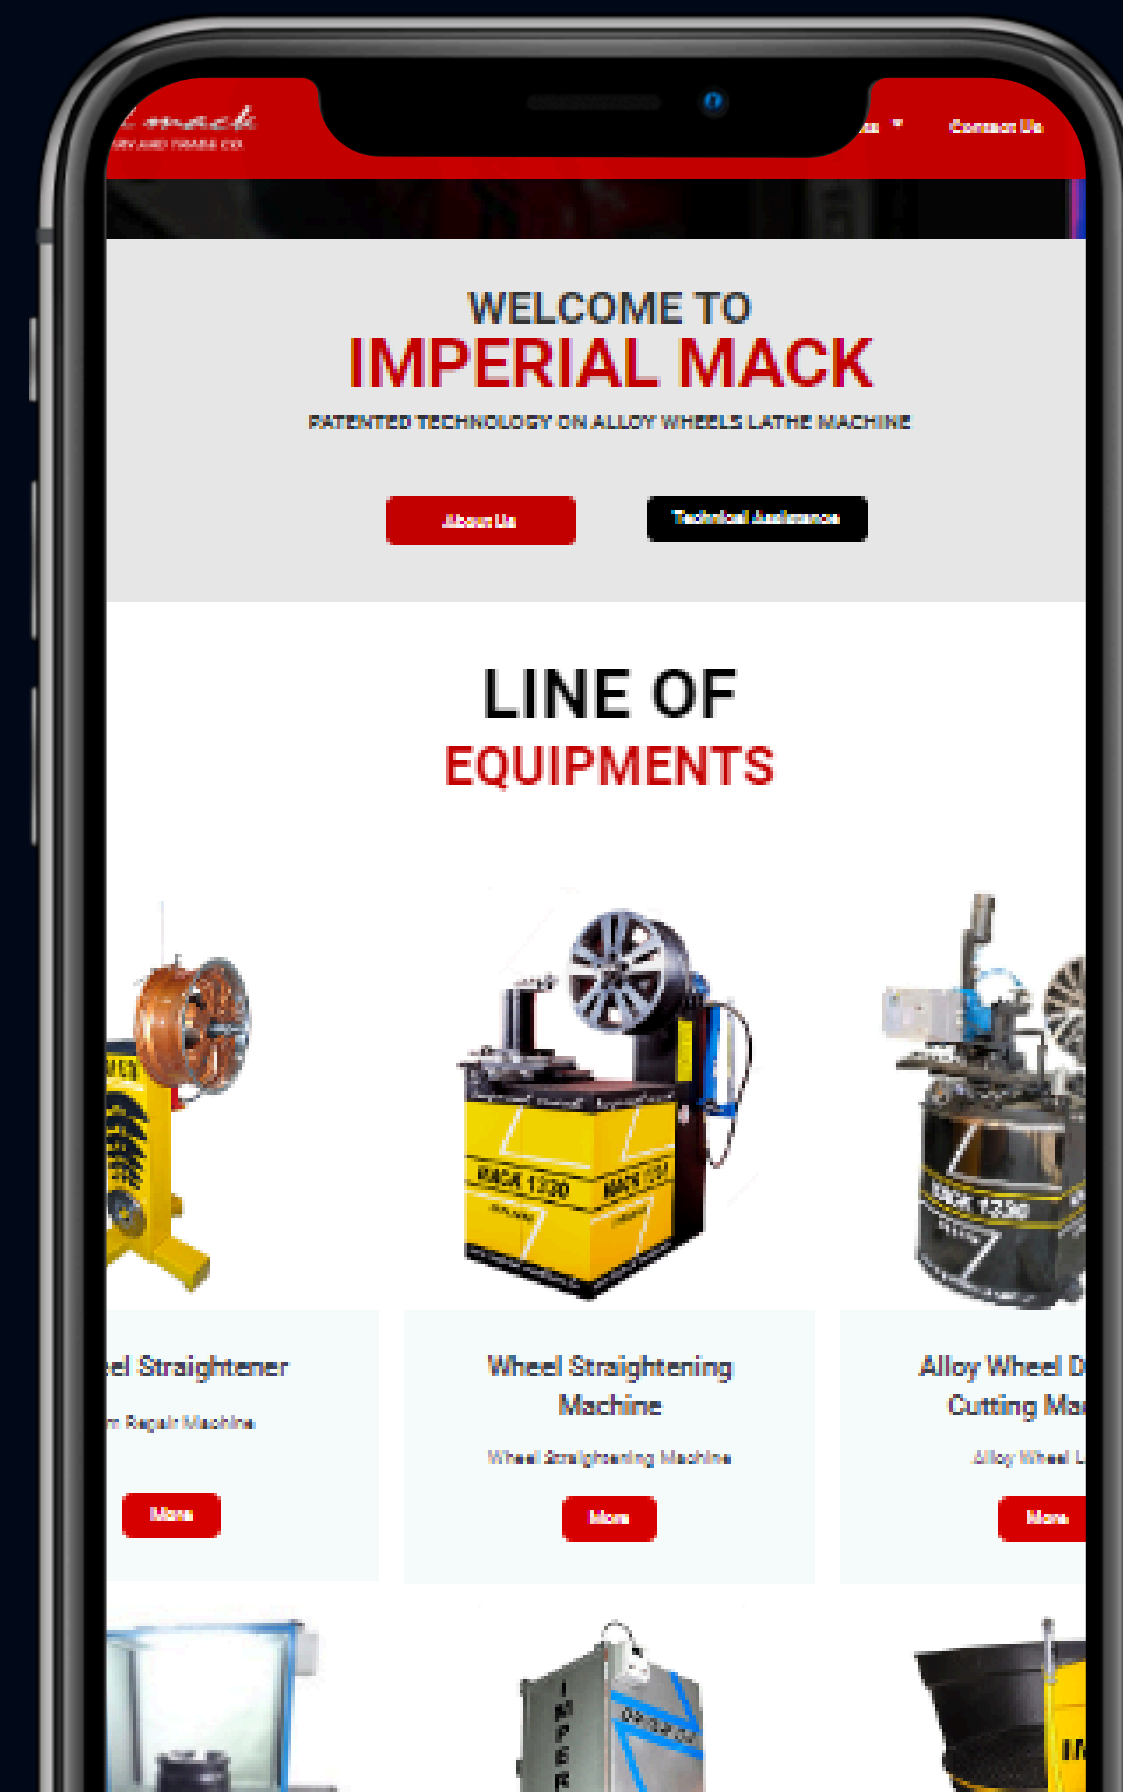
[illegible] mack
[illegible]

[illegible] ▾ Contact Us

WELCOME TO
IMPERIAL MACK
PATENTED TECHNOLOGY ON ALLOY WHEELS LATHE MACHINE

About Us
Technical Assistance

LINE OF
EQUIPMENTS

MACK 1200

MACK 1200

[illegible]el Straightener
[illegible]m Repair Machine
More

Wheel Straightening Machine
Wheel Straightening Machine
More

Alloy Wheel D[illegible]
Cutting Ma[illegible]
Alloy Wheel L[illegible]
More

IMPER